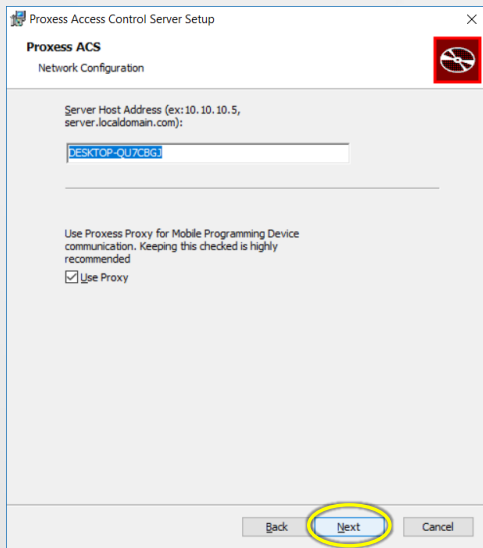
Proxess Access Control Server Setup

Proxess ACS

Network Configuration

Server Host Address (ex:10.10.10.5, server.localdomain.com):

DESKTOP-QU7CBGJ

Use Proxess Proxy for Mobile Programming Device communication. Keeping this checked is highly recommended

Use Proxy

Back

Next

Cancel